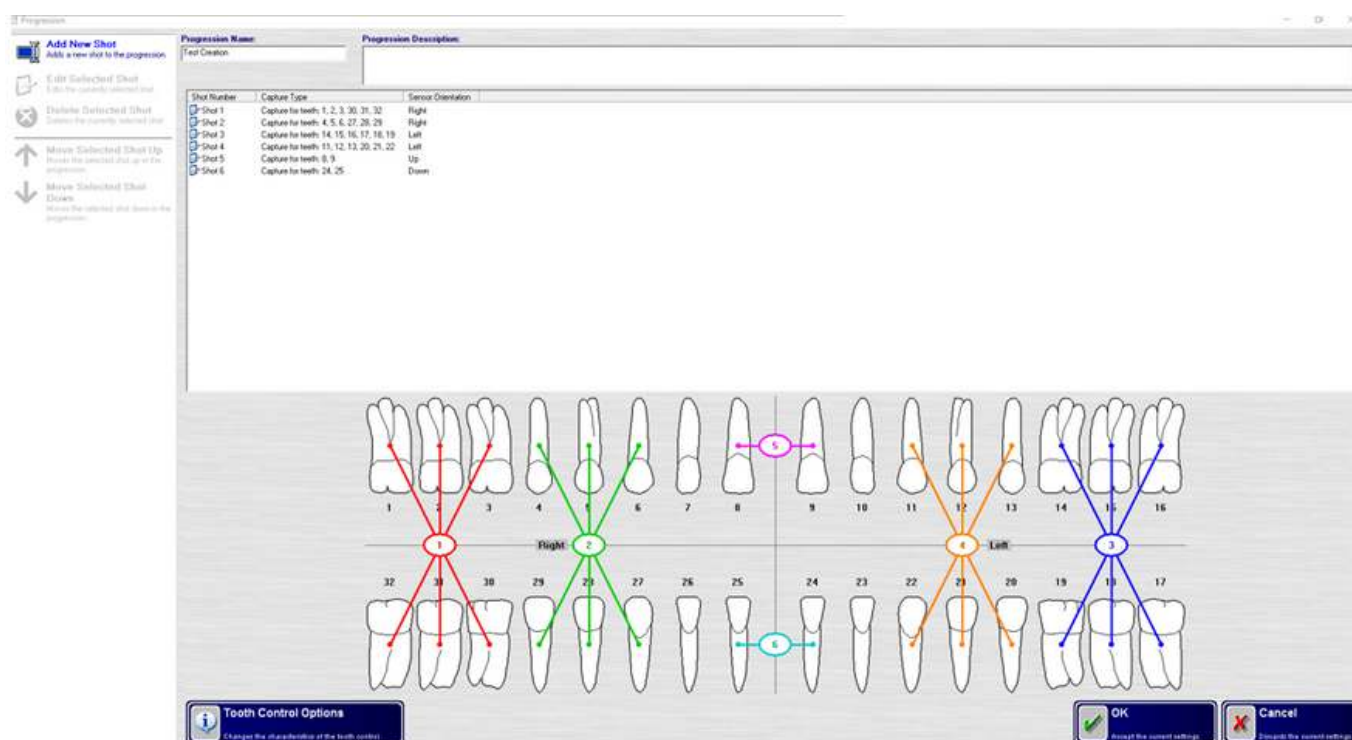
Progression

Add New Shot
Adds a new shot to the progression.

Edit Selected Shot
Edits the currently selected shot.

Delete Selected Shot
Deletes the currently selected shot.

Move Selected Shot Up
Moves the selected shot up in the progression.

Move Selected Shot Down
Moves the selected shot down in the progression.

Progression Name:
Test Creation

Progression Description:

| Shot Number | Capture Type | Sensor Orientation |
|---|---|---|
| Shot 1 | Capture for teeth: 1, 2, 3, 30, 31, 32 | Right |
| Shot 2 | Capture for teeth: 4, 5, 6, 27, 28, 29 | Right |
| Shot 3 | Capture for teeth: 14, 15, 16, 17, 18, 19 | Left |
| Shot 4 | Capture for teeth: 11, 12, 13, 20, 21, 22 | Left |
| Shot 5 | Capture for teeth: 8, 9 | Up |
| Shot 6 | Capture for teeth: 24, 25 | Down |

5

1 2 3 4 5 6 7 8 9 10 11 12 13 14 15 16

1 Right 2 4 Left 3

32 31 30 29 28 27 26 25 24 23 22 21 20 19 18 17

6

Tooth Control Options
Changes the characteristics of the tooth control.

OK
Accept the current settings

Cancel
Discards the current settings